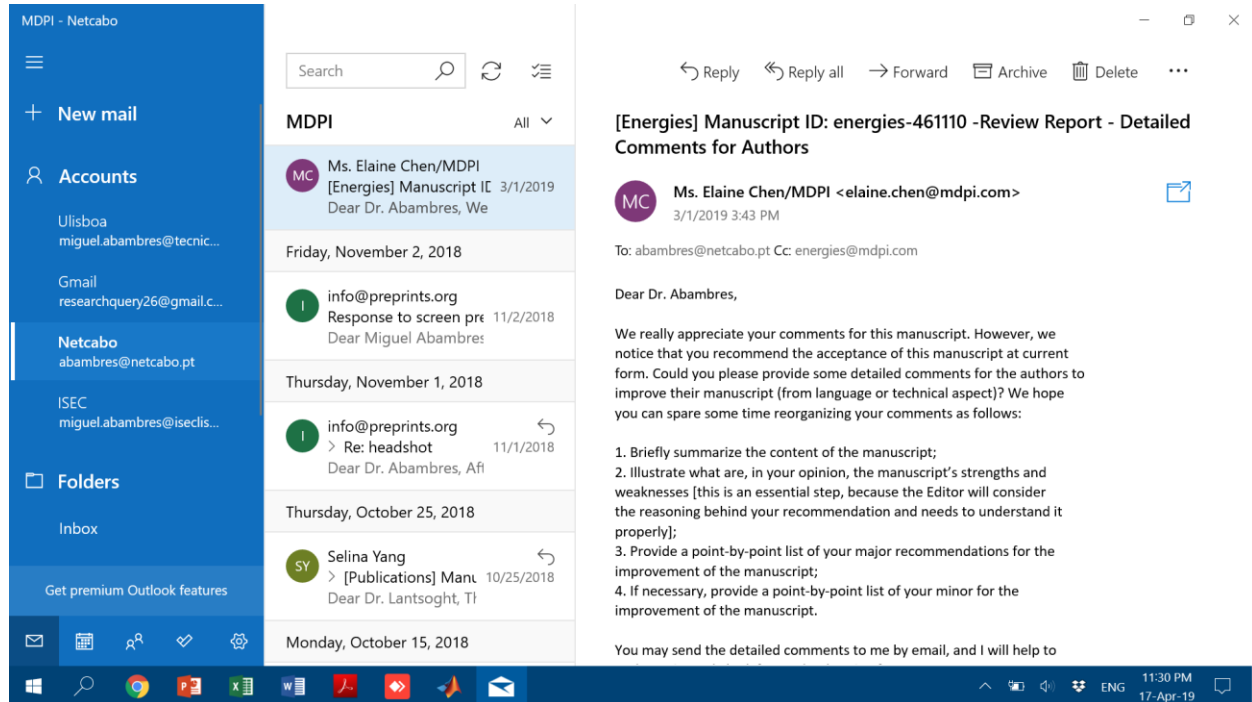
MDPI - Netcabo

New mail

Accounts

Ulisboa
miguel.abambres@tecnic...

Gmail
researchquery26@gmail.c...

Netcabo
abambres@netcabo.pt

ISEC
miguel.abambres@iseclis...

Folders

Inbox

Get premium Outlook features

Search

MDPI All

MC Ms. Elaine Chen/MDPI
[Energies] Manuscript ID 3/1/2019
Dear Dr. Abambres, We

Friday, November 2, 2018

I info@preprints.org
Response to screen pre 11/2/2018
Dear Miguel Abambres

Thursday, November 1, 2018

I info@preprints.org
> Re: headshot 11/1/2018
Dear Dr. Abambres, Aft

Thursday, October 25, 2018

SY Selina Yang
> [Publications] Manu 10/25/2018
Dear Dr. Lantsoght, Th

Monday, October 15, 2018

Reply Reply all Forward Archive Delete ...

[Energies] Manuscript ID: energies-461110 -Review Report - Detailed Comments for Authors

MC Ms. Elaine Chen/MDPI <elaine.chen@mdpi.com>
3/1/2019 3:43 PM

To: abambres@netcabo.pt Cc: energies@mdpi.com

Dear Dr. Abambres,

We really appreciate your comments for this manuscript. However, we notice that you recommend the acceptance of this manuscript at current form. Could you please provide some detailed comments for the authors to improve their manuscript (from language or technical aspect)? We hope you can spare some time reorganizing your comments as follows:

1. Briefly summarize the content of the manuscript;
2. Illustrate what are, in your opinion, the manuscript's strengths and weaknesses [this is an essential step, because the Editor will consider the reasoning behind your recommendation and needs to understand it properly];
3. Provide a point-by-point list of your major recommendations for the improvement of the manuscript;
4. If necessary, provide a point-by-point list of your minor for the improvement of the manuscript.

You may send the detailed comments to me by email, and I will help to

ENG 11:30 PM 17-Apr-19